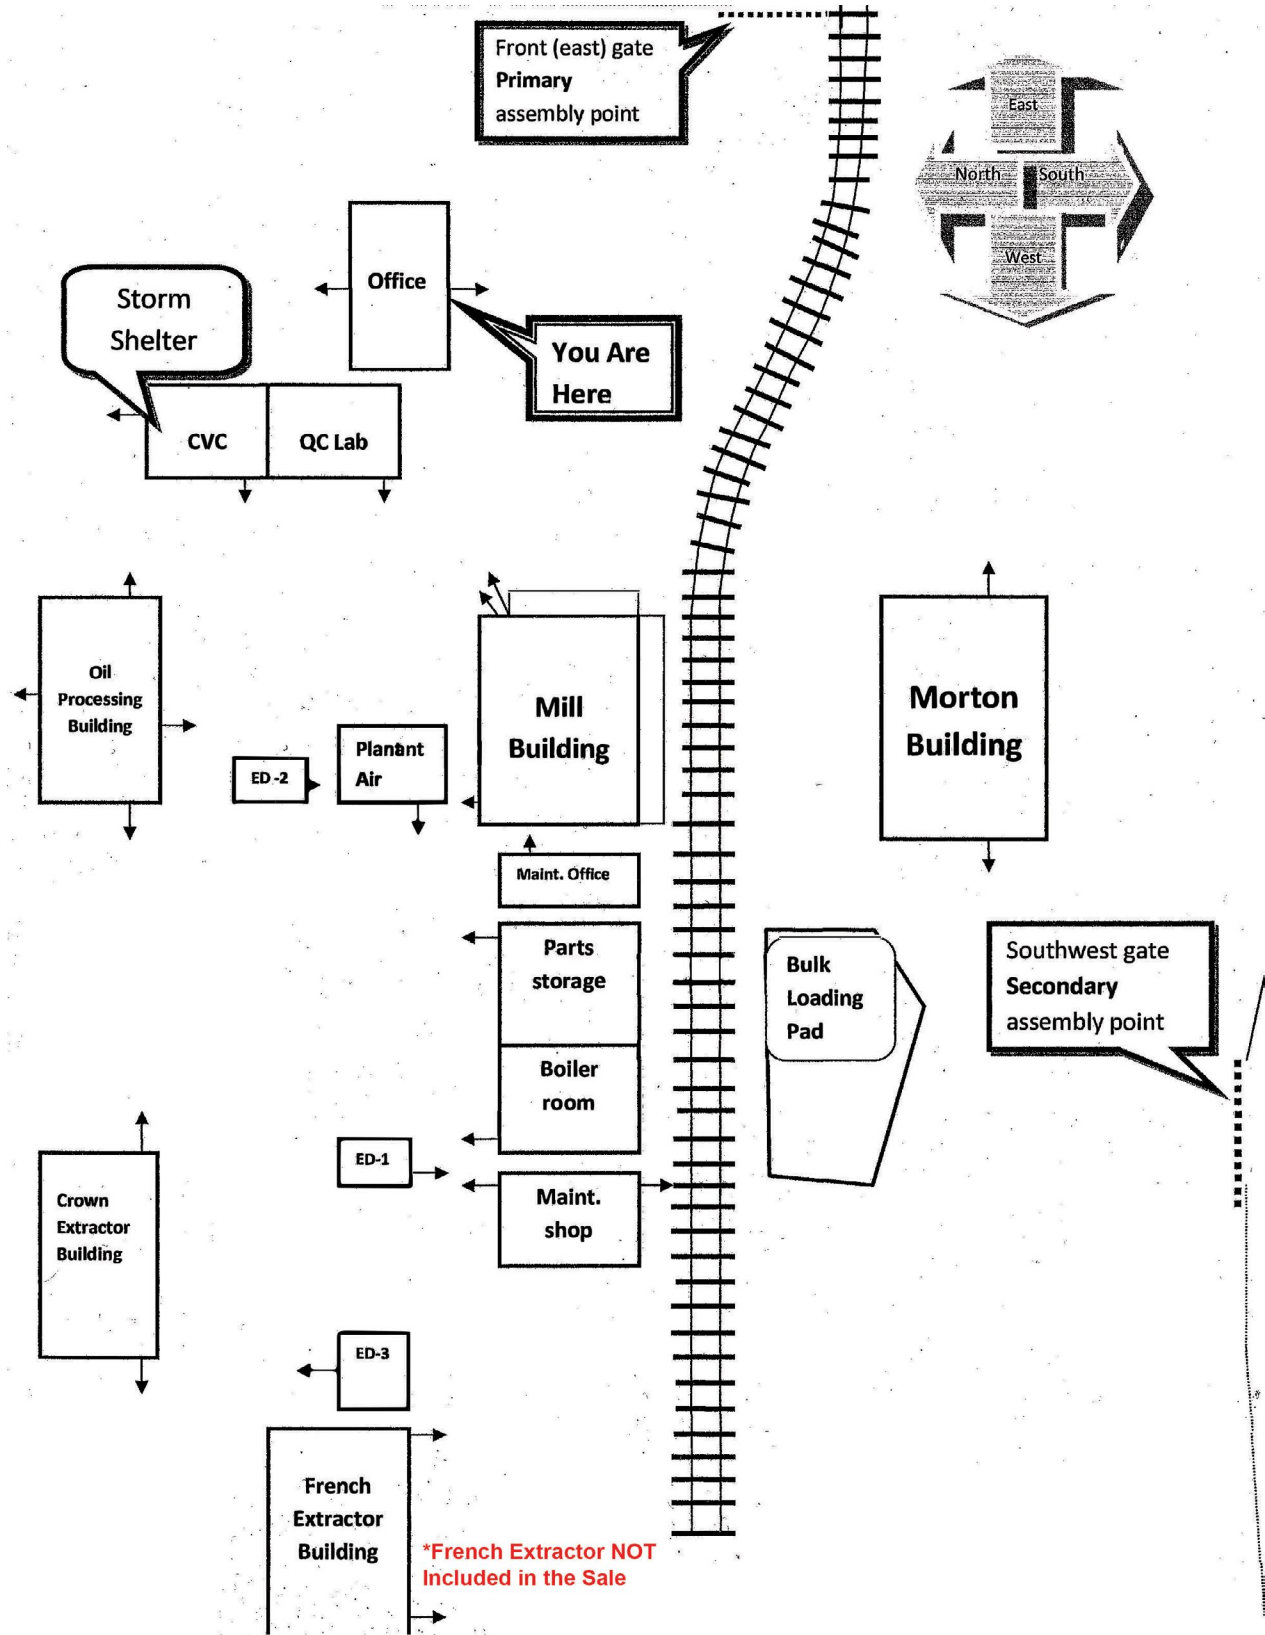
Front (east) gate
Primary
assembly point

East
North
South
West

Storm
Shelter

Office

You Are
Here

CVC

QC Lab

Oil
Processing
Building

Mill
Building

Morton
Building

ED -2

Planant
Air

Maint. Office

Parts
storage

Boiler
room

Bulk
Loading
Pad

Southwest gate
Secondary
assembly point

Crown
Extractor
Building

ED-1

Maint.
shop

ED-3

French
Extractor
Building

*French Extractor NOT
Included in the Sale